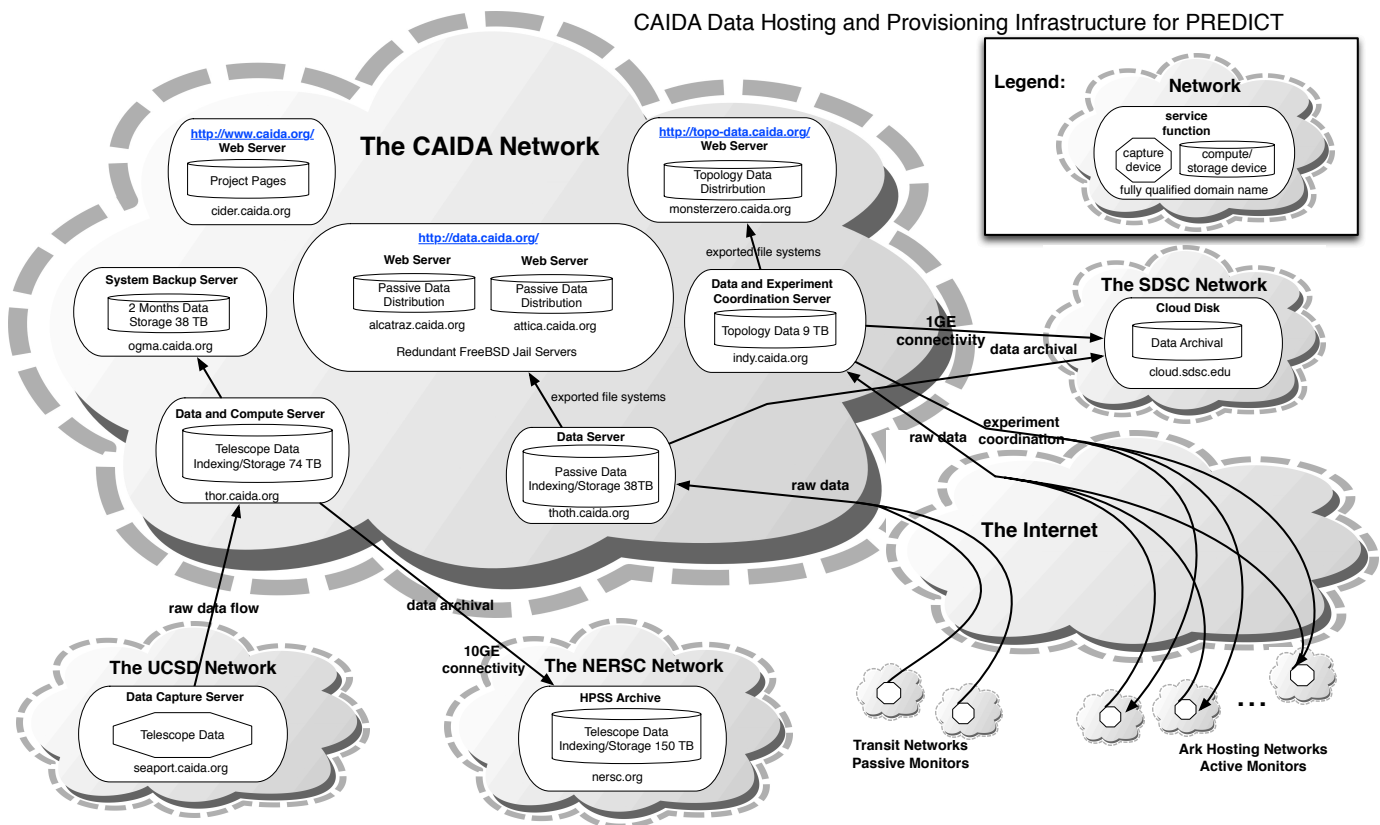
CAIDA Data Hosting and Provisioning Infrastructure for PREDICT

Legend:

Network

service function

capture device

compute/ storage device

fully qualified domain name

The CAIDA Network

http://www.caida.org/
Web Server
Project Pages
cider.caida.org

http://topo-data.caida.org/
Web Server
Topology Data Distrirbution
monsterzero.caida.org

exported file systems

http://data.caida.org/
Web Server
Passive Data Distribution
alcatraz.caida.org
Web Server
Passive Data Distribution
attica.caida.org
Redundant FreeBSD Jail Servers

System Backup Server
2 Months Data Storage 38 TB
ogma.caida.org

Data and Experiment Coordination Server
Topology Data 9 TB
indy.caida.org

1GE connectivity

data archival

The SDSC Network
Cloud Disk
Data Archival
cloud.sdsc.edu

exported file systems

Data and Compute Server
Telescope Data Indexing/Storage 74 TB
thor.caida.org

Data Server
Passive Data Indexing/Storage 38TB
thoth.caida.org

experiment coordination

raw data

raw data

The Internet

raw data flow

data archival

10GE connectivity

The UCSD Network
Data Capture Server
Telescope Data
seaport.caida.org

The NERSC Network
HPSS Archive
Telescope Data Indexing/Storage 150 TB
nersc.org

...

Transit Networks Passive Monitors

Ark Hosting Networks Active Monitors